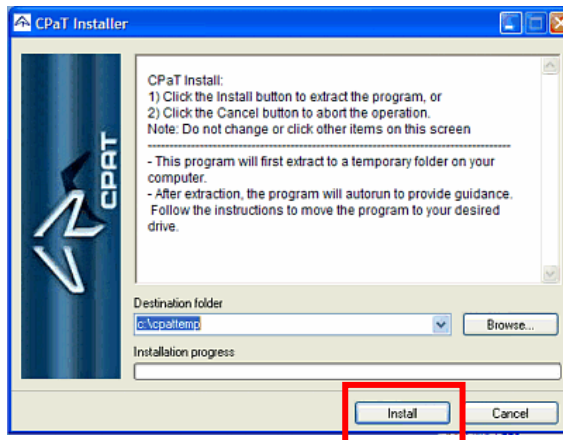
CPaT Installer

CPAT

CPaT Install:
1) Click the Install button to extract the program, or
2) Click the Cancel button to abort the operation.
Note: Do not change or click other items on this screen
--------------------------------------------------------------------------------
- This program will first extract to a temporary folder on your computer.
- After extraction, the program will autorun to provide guidance. Follow the instructions to move the program to your desired drive.

Destination folder

c:\cpattemp

Browse...

Installation progress

Install

Cancel